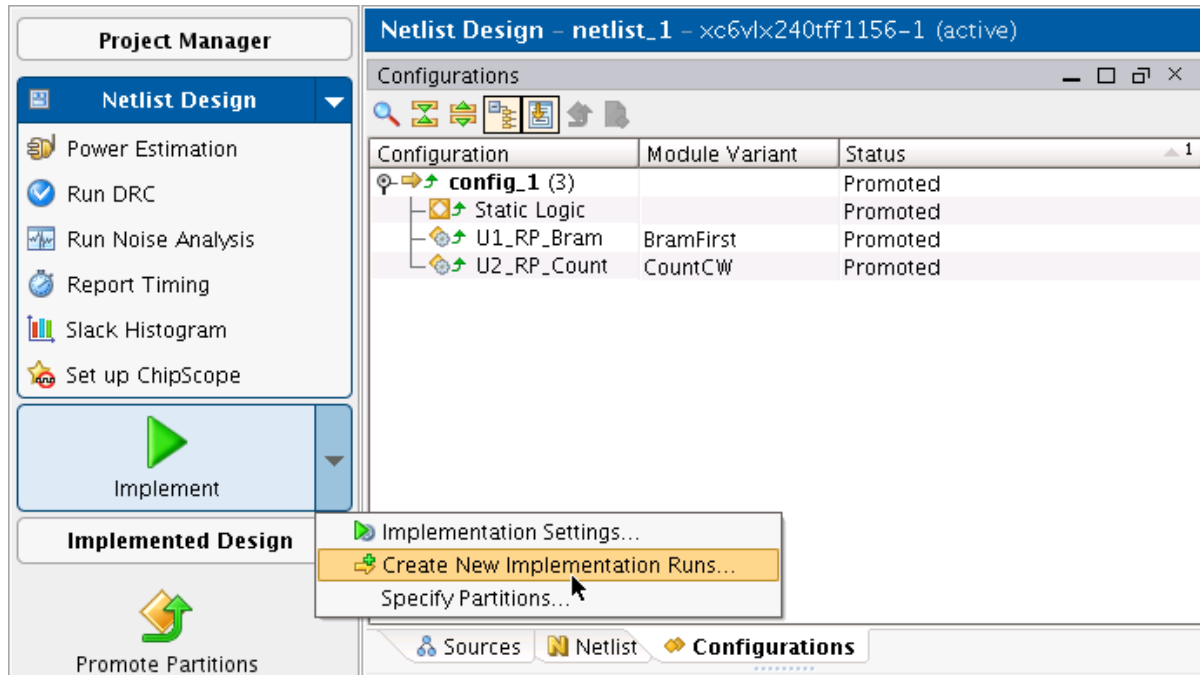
Project Manager

Netlist Design

Power Estimation

Run DRC

Run Noise Analysis

Report Timing

Slack Histogram

Set up ChipScope

Implement

Implemented Design

Promote Partitions

Netlist Design - netlist_1 - xc6vlx240tff1156-1 (active)

Configurations

| Configuration | Module Variant | Status |
|---|---|---|
| config_1 (3) | | Promoted |
| Static Logic | | Promoted |
| U1_RP_Bram | BramFirst | Promoted |
| U2_RP_Count | CountCW | Promoted |

Implementation Settings...

Create New Implementation Runs...

Specify Partitions...

Sources

Netlist

Configurations